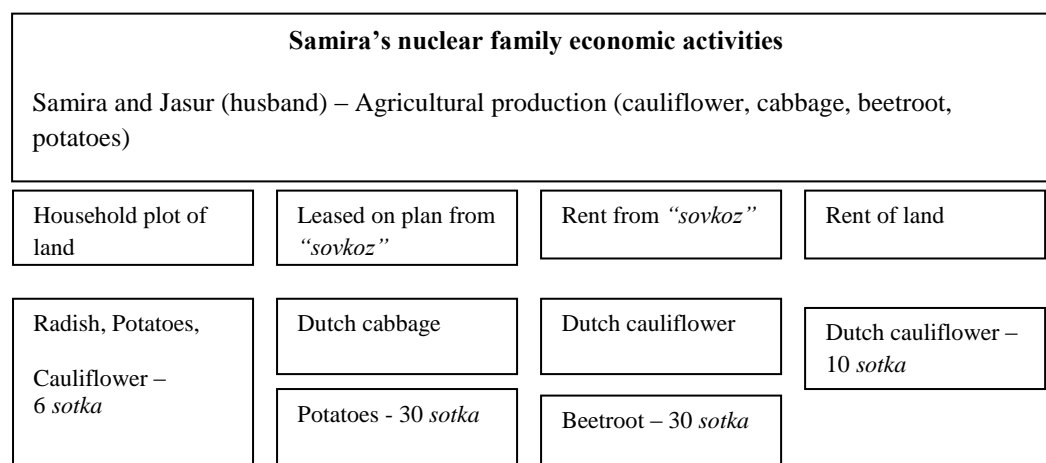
**Samira's nuclear family economic activities**

Samira and Jasur (husband) – Agricultural production (cauliflower, cabbage, beetroot, potatoes)

Household plot of land

Leased on plan from *"sovkoz"*

Rent from *"sovkoz"*

Rent of land

Radish, Potatoes,

Cauliflower – 6 *sotka*

Dutch cabbage

Potatoes - 30 *sotka*

Dutch cauliflower

Beetroot – 30 *sotka*

Dutch cauliflower – 10 *sotka*